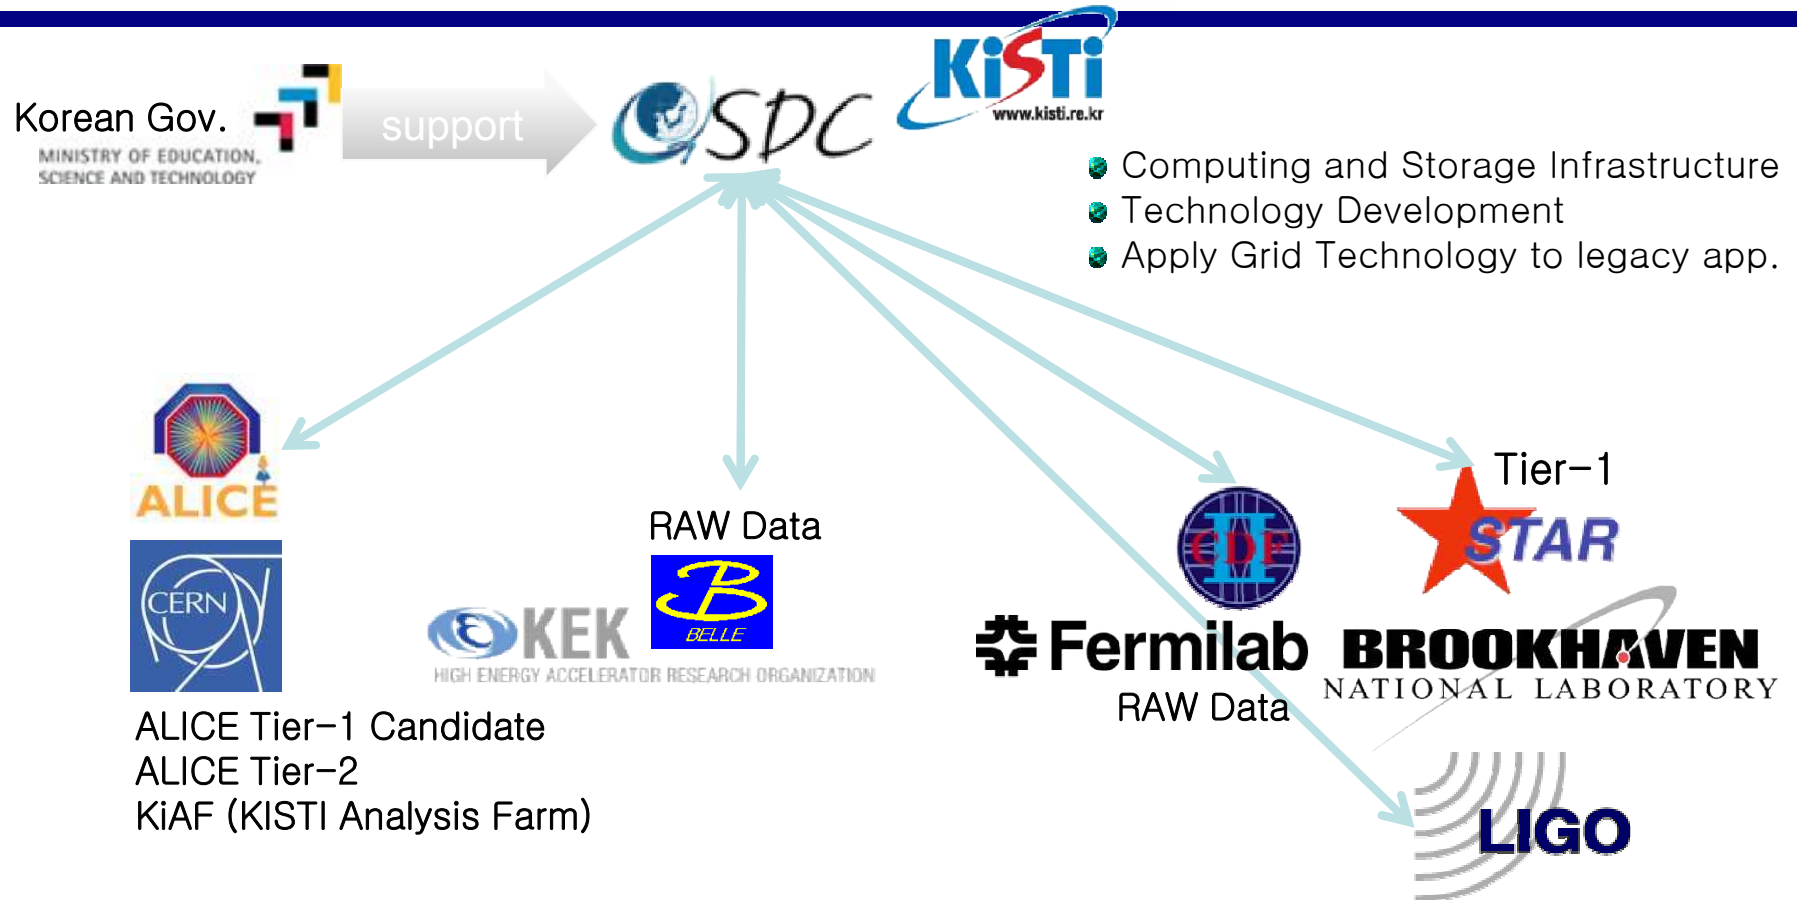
Korean Gov.
MINISTRY OF EDUCATION, SCIENCE AND TECHNOLOGY

support

GSDC

KiSTi
www.kisti.re.kr

Computing and Storage Infrastructure
Technology Development
Apply Grid Technology to legacy app.

ALICE

CERN

ALICE Tier-1 Candidate
ALICE Tier-2
KiAF (KISTI Analysis Farm)

RAW Data

BELLE

KEK
HIGH ENERGY ACCELERATOR RESEARCH ORGANIZATION

CDF

Fermilab
RAW Data

Tier-1
STAR

BROOKHAVEN
NATIONAL LABORATORY

LIGO